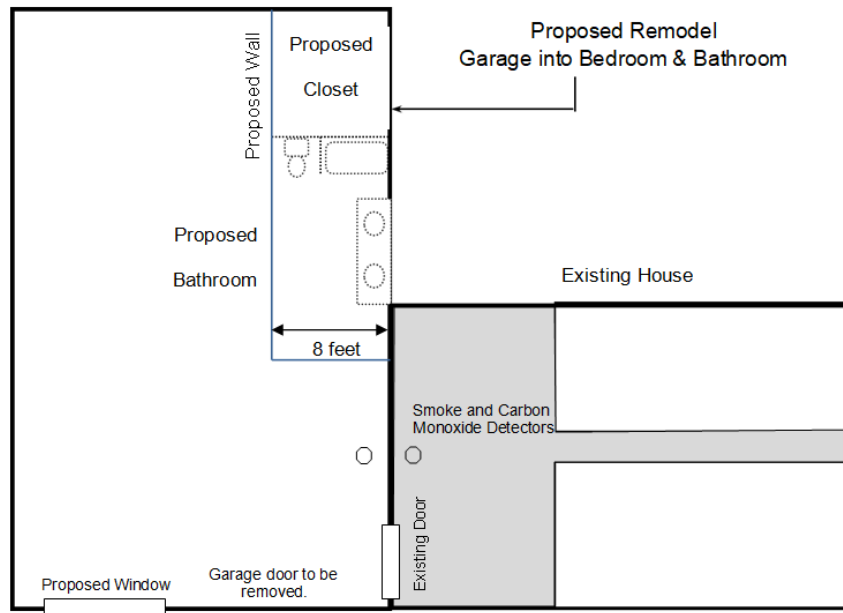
Proposed Remodel
Garage into Bedroom & Bathroom

Proposed Wall

Proposed Closet

Proposed Bathroom

8 feet

Existing House

Smoke and Carbon Monoxide Detectors

Existing Door

Proposed Window

Garage door to be removed.